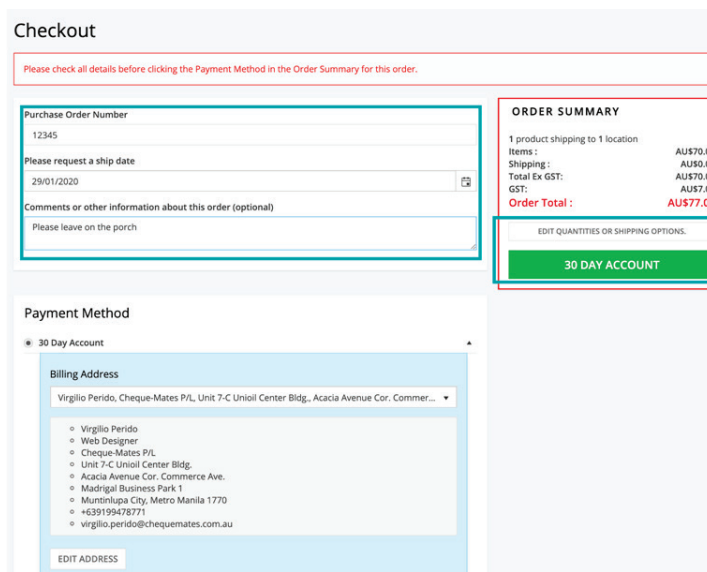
Checkout

Please check all details before clicking the Payment Method in the Order Summary for this order.

Purchase Order Number

12345

Please request a ship date

29/01/2020

Comments or other information about this order (optional)

Please leave on the porch

ORDER SUMMARY

1 product shipping to 1 location

| | |
|---|---|
| Items : | AU$70.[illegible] |
| Shipping : | AU$0.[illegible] |
| Total Ex GST: | AU$70.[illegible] |
| GST: | AU$7.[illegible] |
| Order Total : | AU$77.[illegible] |

EDIT QUANTITIES OR SHIPPING OPTIONS.

30 DAY ACCOUNT

Payment Method

30 Day Account

Billing Address

Virgilio Perido, Cheque-Mates P/L, Unit 7-C Unioil Center Bldg., Acacia Avenue Cor. Commer...

- Virgilio Perido
- Web Designer
- Cheque-Mates P/L
- Unit 7-C Unioil Center Bldg.
- Acacia Avenue Cor. Commerce Ave.
- Madrigal Business Park 1
- Muntinlupa City, Metro Manila 1770
- +639199478771
- virgilio.perido@chequemates.com.au

EDIT ADDRESS